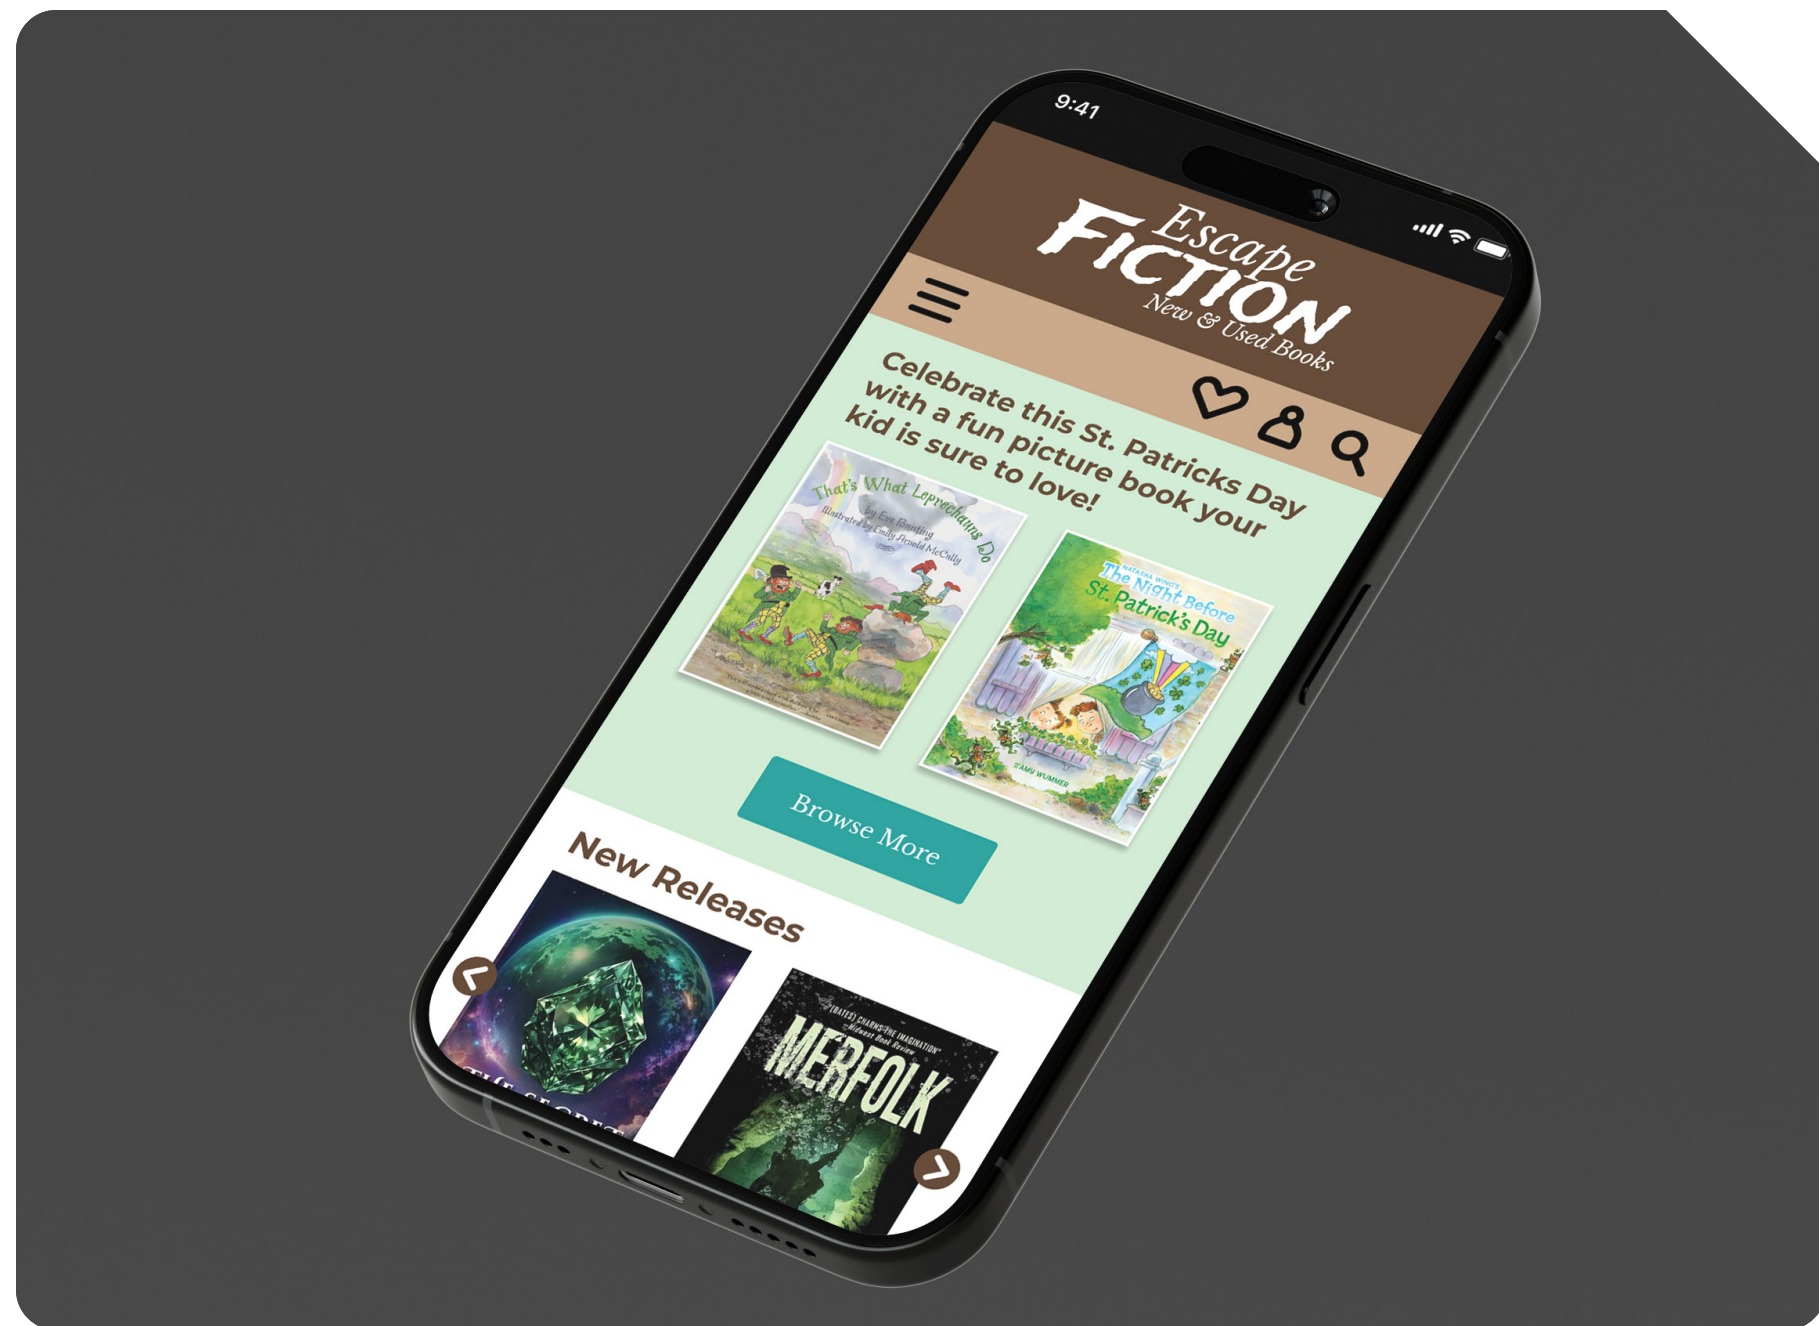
9:41

Escape FICTION New & Used Books

Celebrate this St. Patricks Day with a fun picture book your kid is sure to love!

That's What Leprechauns Do
by Eve Bunting
Illustrated by Emily Arnold McCully

NATASHA WING'S
The Night Before St. Patrick's Day
AMY WUMMER

Browse More

New Releases

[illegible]

"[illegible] CHARMS THE IMAGINATION" —Midwest Book Review
MERFOLK